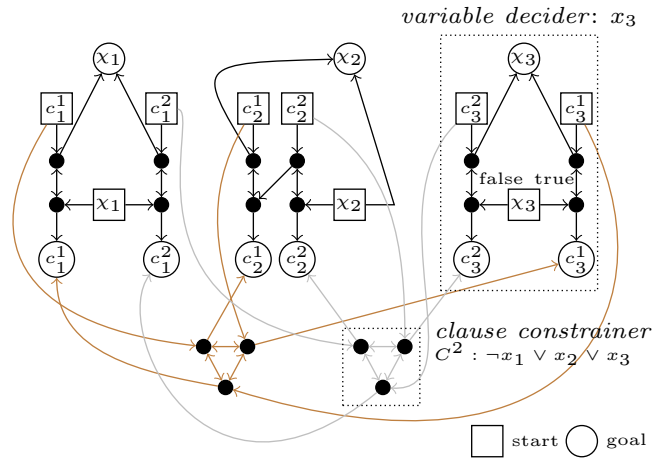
variable decider: $x_3$

$\chi_1$

$c_1^1$ $c_1^2$

$\chi_1$

$c_1^1$ $c_1^2$

$\chi_2$

$c_2^1$ $c_2^2$

$\chi_2$

$c_2^1$ $c_2^2$

$\chi_3$

$c_3^2$ $c_3^1$

false true

$\chi_3$

$c_3^2$ $c_3^1$

clause constrainer

$C^2 : \neg x_1 \vee x_2 \vee x_3$

start goal